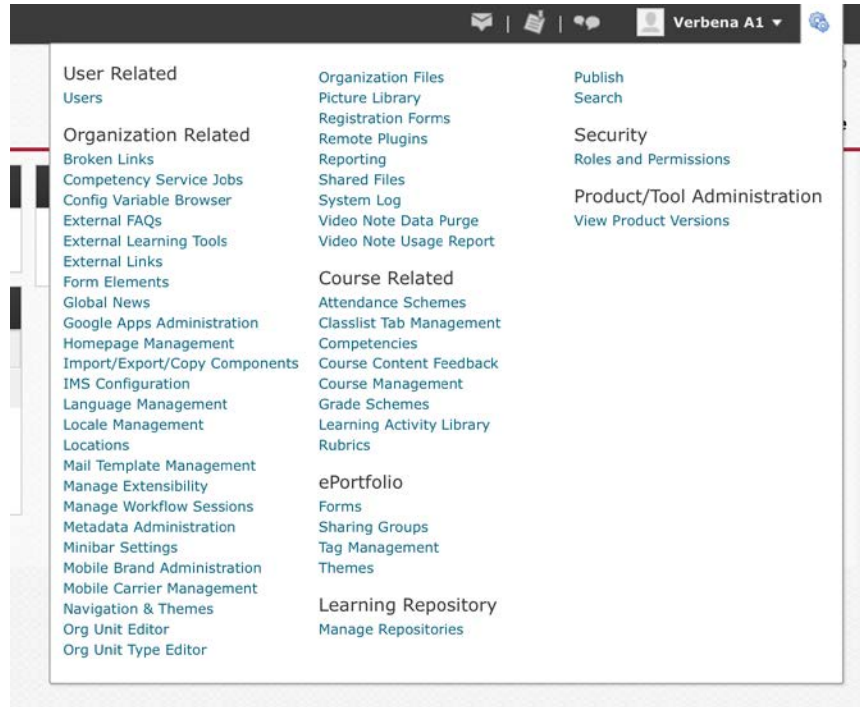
Verbena A1 ▾

User Related
Users

Organization Related
Broken Links
Competency Service Jobs
Config Variable Browser
External FAQs
External Learning Tools
External Links
Form Elements
Global News
Google Apps Administration
Homepage Management
Import/Export/Copy Components
IMS Configuration
Language Management
Locale Management
Locations
Mail Template Management
Manage Extensibility
Manage Workflow Sessions
Metadata Administration
Minibar Settings
Mobile Brand Administration
Mobile Carrier Management
Navigation & Themes
Org Unit Editor
Org Unit Type Editor

Organization Files
Picture Library
Registration Forms
Remote Plugins
Reporting
Shared Files
System Log
Video Note Data Purge
Video Note Usage Report

Course Related
Attendance Schemes
Classlist Tab Management
Competencies
Course Content Feedback
Course Management
Grade Schemes
Learning Activity Library
Rubrics

ePortfolio
Forms
Sharing Groups
Tag Management
Themes

Learning Repository
Manage Repositories

Publish
Search

Security
Roles and Permissions

Product/Tool Administration
View Product Versions